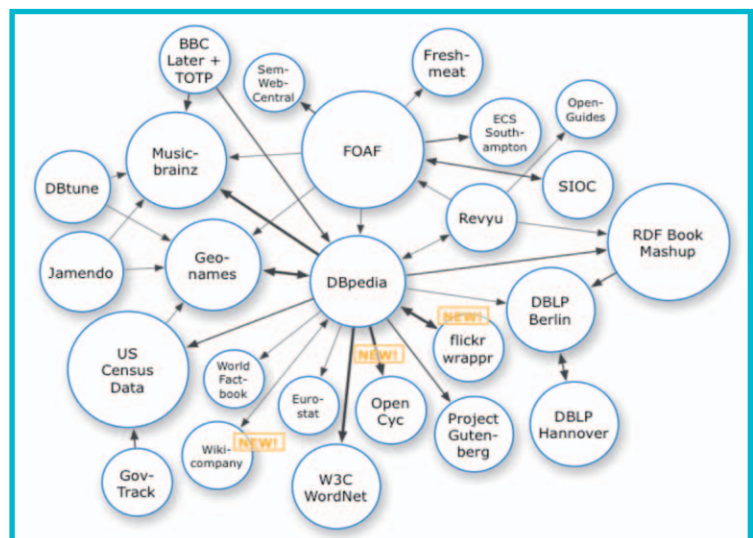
BBC Later + TOTP

Sem-Web-Central

Fresh-meat

Open-Guides

Music-brainz

FOAF

ECS Southampton

DBtune

SIOC

Revyu

RDF Book Mashup

Jamendo

Geo-names

DBpedia

NEW!

DBLP Berlin

US Census Data

World Fact-book

NEW!

flickr wrappr

Euro-stat

Open Cyc

Project Gutenberg

DBLP Hannover

Wiki-company

NEW!

Gov-Track

W3C WordNet